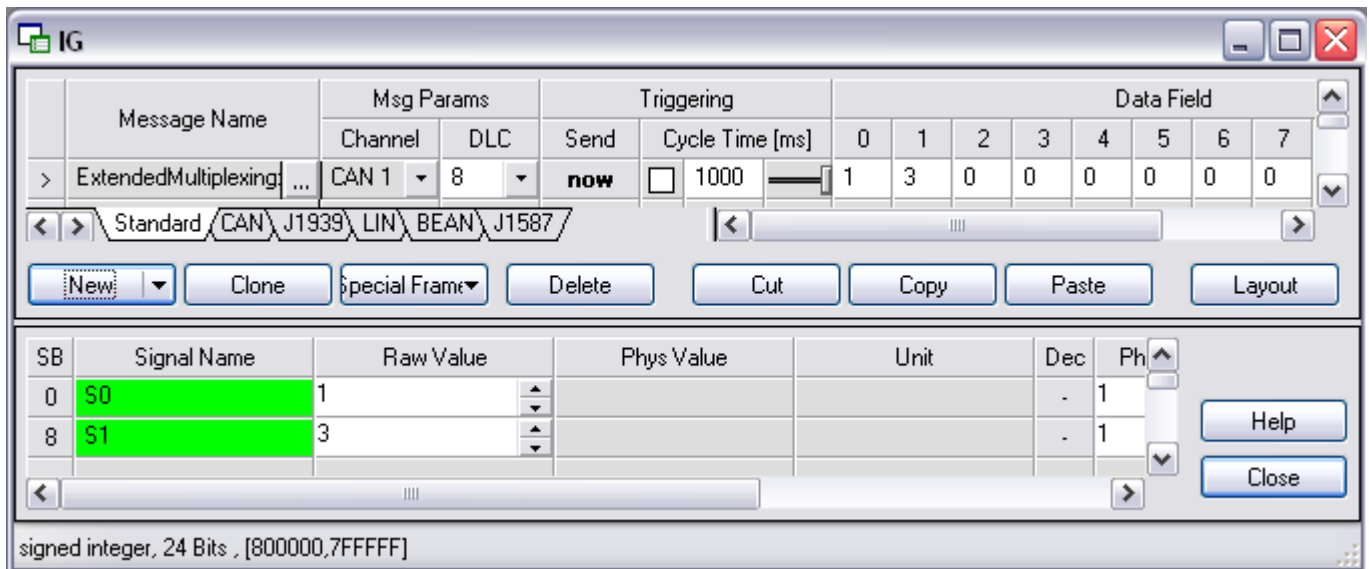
IG

| | Message Name | Msg Params | | Triggering | | Data Field | | | | | | | |
|---|---|---|---|---|---|---|---|---|---|---|---|---|---|
| | | Channel | DLC | Send | Cycle Time [ms] | 0 | 1 | 2 | 3 | 4 | 5 | 6 | 7 |
| > | ExtendedMultiplexing ... | CAN 1 | 8 | now | 1000 | 1 | 3 | 0 | 0 | 0 | 0 | 0 | 0 |

Standard CAN J1939 LIN BEAN J1587

New Clone Special Frame Delete Cut Copy Paste Layout

| SB | Signal Name | Raw Value | Phys Value | Unit | Dec | Ph |
|---|---|---|---|---|---|---|
| 0 | S0 | 1 | | | - | 1 |
| 8 | S1 | 3 | | | - | 1 |

Help
Close

signed integer, 24 Bits , [800000,7FFFFF]